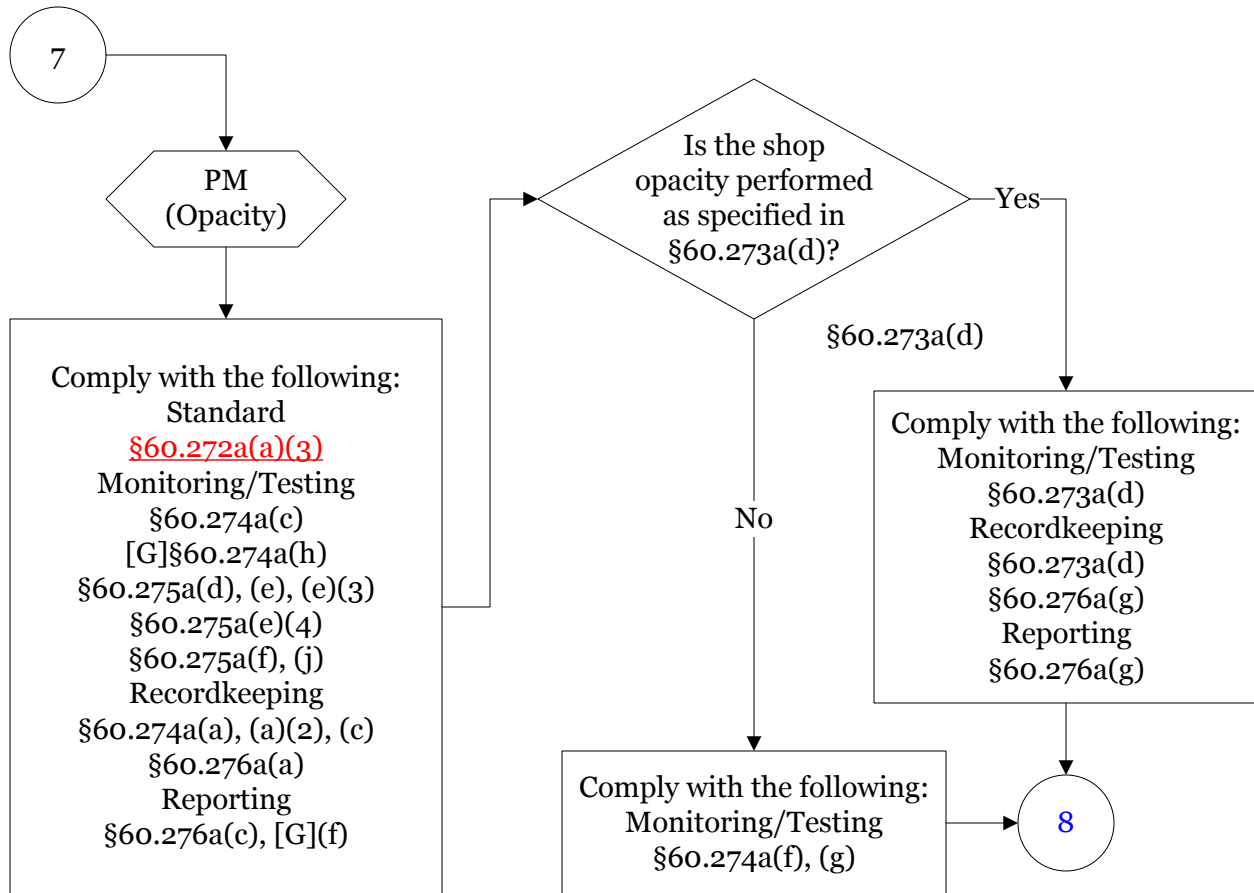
7

PM (Opacity)

Comply with the following:
Standard
§60.272a(a)(3)
Monitoring/Testing
§60.274a(c)
[G]§60.274a(h)
§60.275a(d), (e), (e)(3)
§60.275a(e)(4)
§60.275a(f), (j)
Recordkeeping
§60.274a(a), (a)(2), (c)
§60.276a(a)
Reporting
§60.276a(c), [G](f)

Is the shop opacity performed as specified in §60.273a(d)?

Yes

§60.273a(d)

No

Comply with the following:
Monitoring/Testing
§60.273a(d)
Recordkeeping
§60.273a(d)
§60.276a(g)
Reporting
§60.276a(g)

Comply with the following:
Monitoring/Testing
§60.274a(f), (g)

8